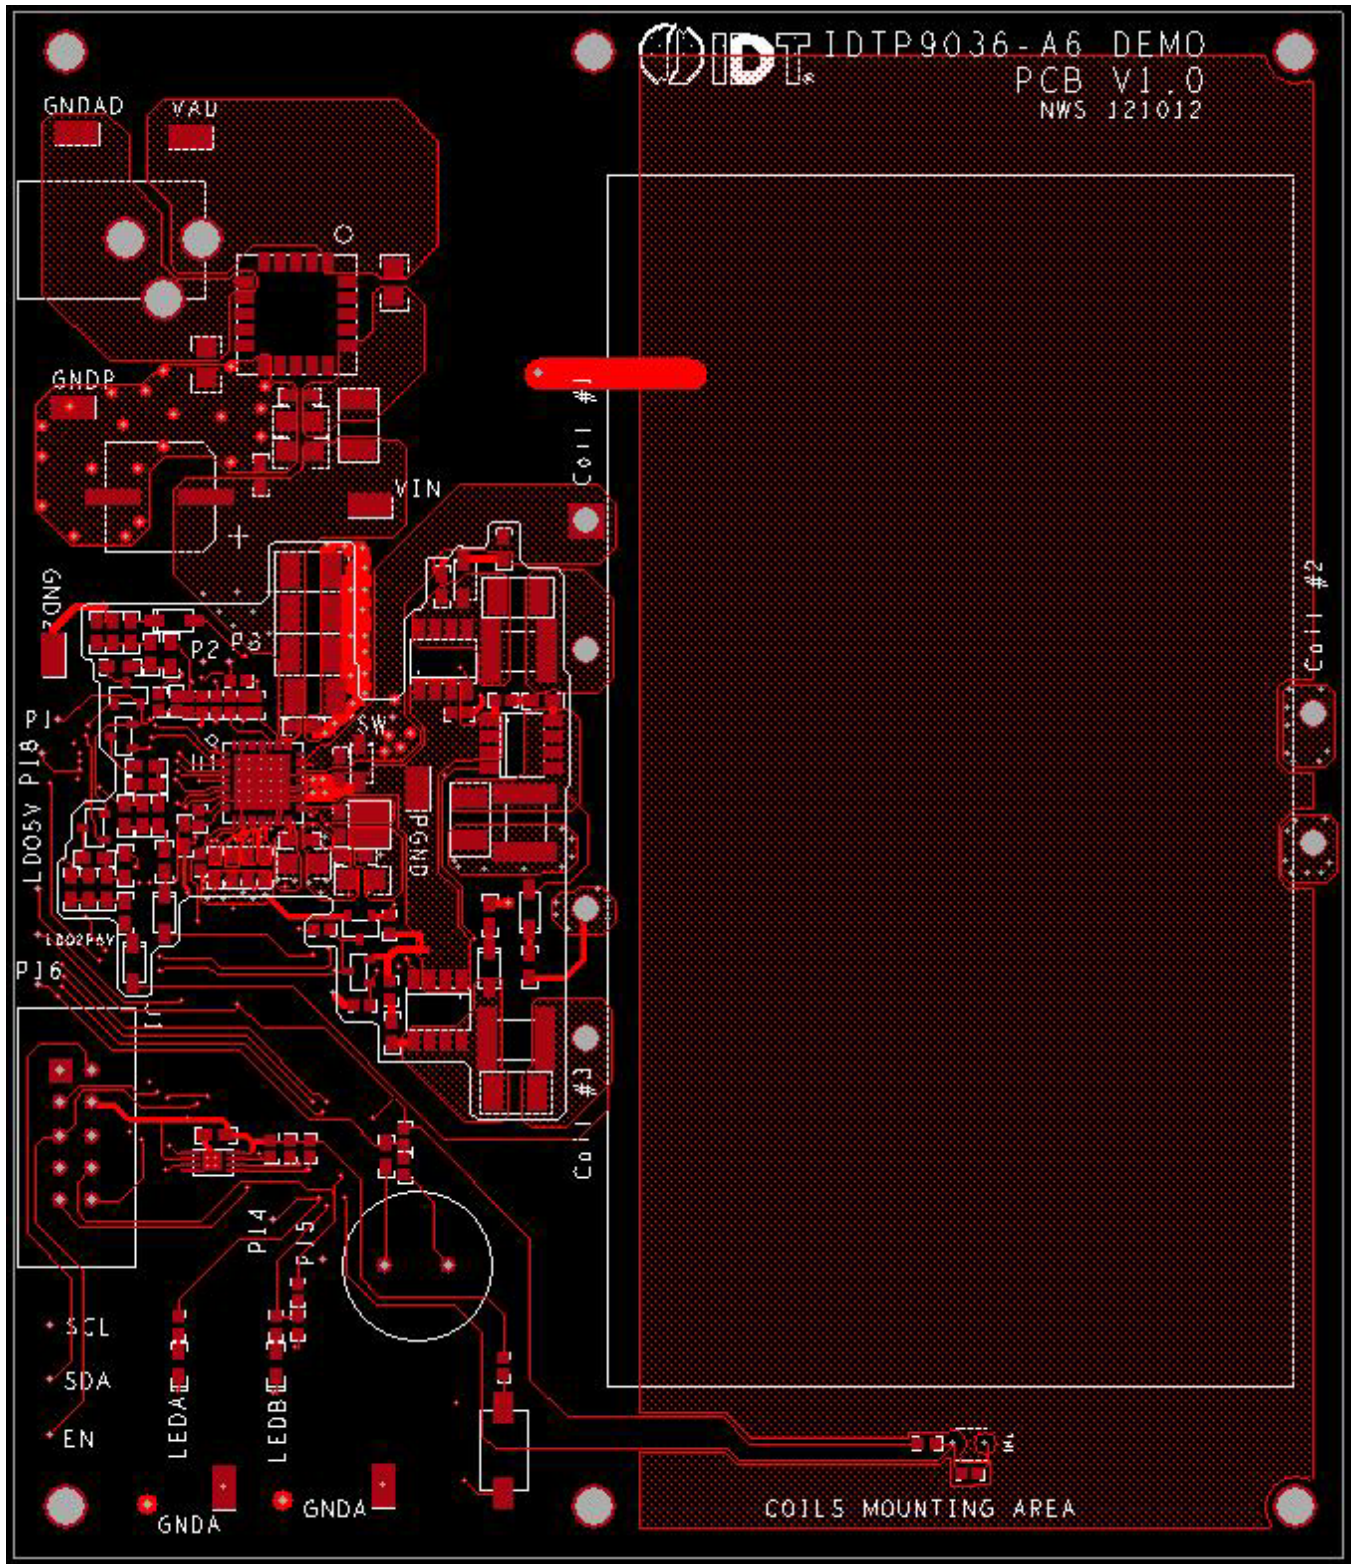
IDT IDTP9036-A6 DEMO
PCB V1.0
NWS 121012

GNDAD
VAD

GNDP

VIN

Coil #1

Coil #2

GNDP

P2
P3

PJ
P18
LDO5V

SW

PGND

LDO2P5V

P16

U1

Coil #3

P14
P15

SCL
SDA
EN

LEDA
LEDB

GNDA
GNDA

COILS MOUNTING AREA